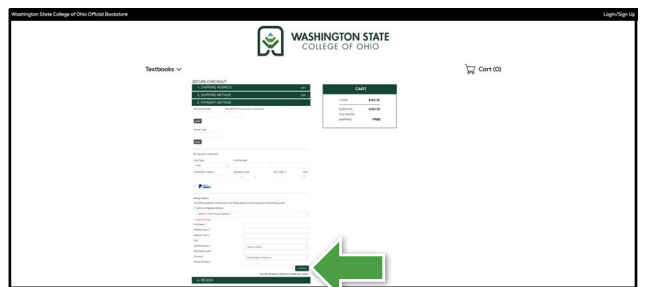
Washington State College of Ohio Official Bookstore

Login/Sign Up

WASHINGTON STATE
COLLEGE OF OHIO

Textbooks

Cart (0)

SECURE CHECKOUT

1. SHIPPING ADDRESS

2. SHIPPING METHOD

3. PAYMENT METHOD

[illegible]

CART

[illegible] $160.00

SUBTOTAL $160.00

YOU SAVED

SHIPPING FREE

PayPal

Billing Address

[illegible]

Continue

4. REVIEW